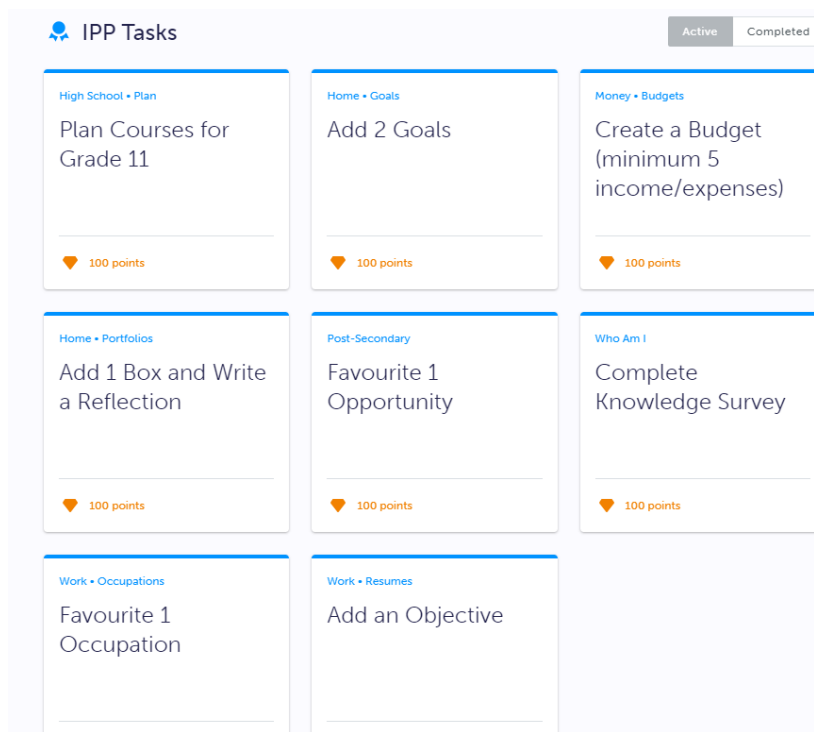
IPP Tasks

Active Completed

High School • Plan
Plan Courses for Grade 11
100 points

Home • Goals
Add 2 Goals
100 points

Money • Budgets
Create a Budget (minimum 5 income/expenses)
100 points

Home • Portfolios
Add 1 Box and Write a Reflection
100 points

Post-Secondary
Favourite 1 Opportunity
100 points

Who Am I
Complete Knowledge Survey
100 points

Work • Occupations
Favourite 1 Occupation

Work • Resumes
Add an Objective